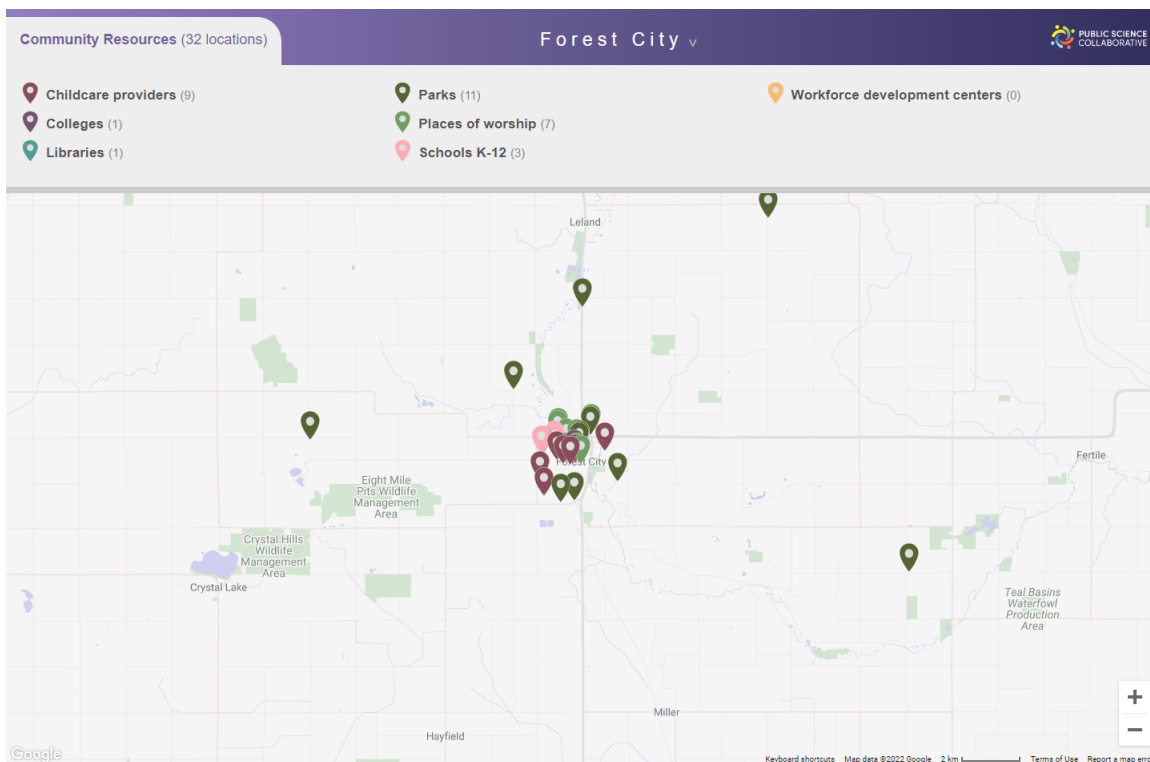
Community Resources (32 locations)

Forest City v

PUBLIC SCIENCE COLLABORATIVE

Childcare providers (9)
Colleges (1)
Libraries (1)

Parks (11)
Places of worship (7)
Schools K-12 (3)

Workforce development centers (0)

Leland

Forest City

Fertile

Eight Mile Pits Wildlife Management Area

Crystal Hills Wildlife Management Area

Crystal Lake

Teal Basins Waterfowl Production Area

Miller

Hayfield

+
−

Google

Keyboard shortcuts Map data ©2022 Google 2 km Terms of Use Report a map erro